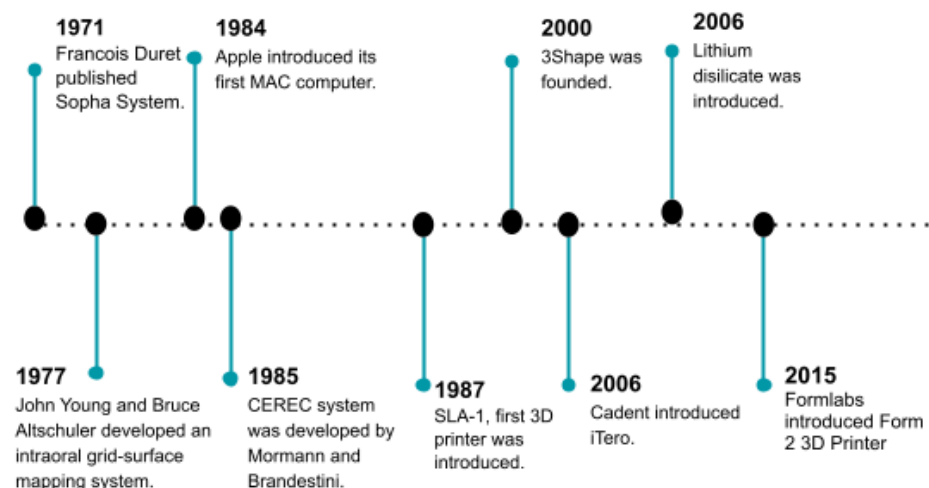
1971
Francois Duret published Sopha System.

1984
Apple introduced its first MAC computer.

2000
3Shape was founded.

2006
Lithium disilicate was introduced.

1977
John Young and Bruce Altschuler developed an intraoral grid-surface mapping system.

1985
CEREC system was developed by Mormann and Brandestini.

1987
SLA-1, first 3D printer was introduced.

2006
Cadent introduced iTero.

2015
Formlabs introduced Form 2 3D Printer